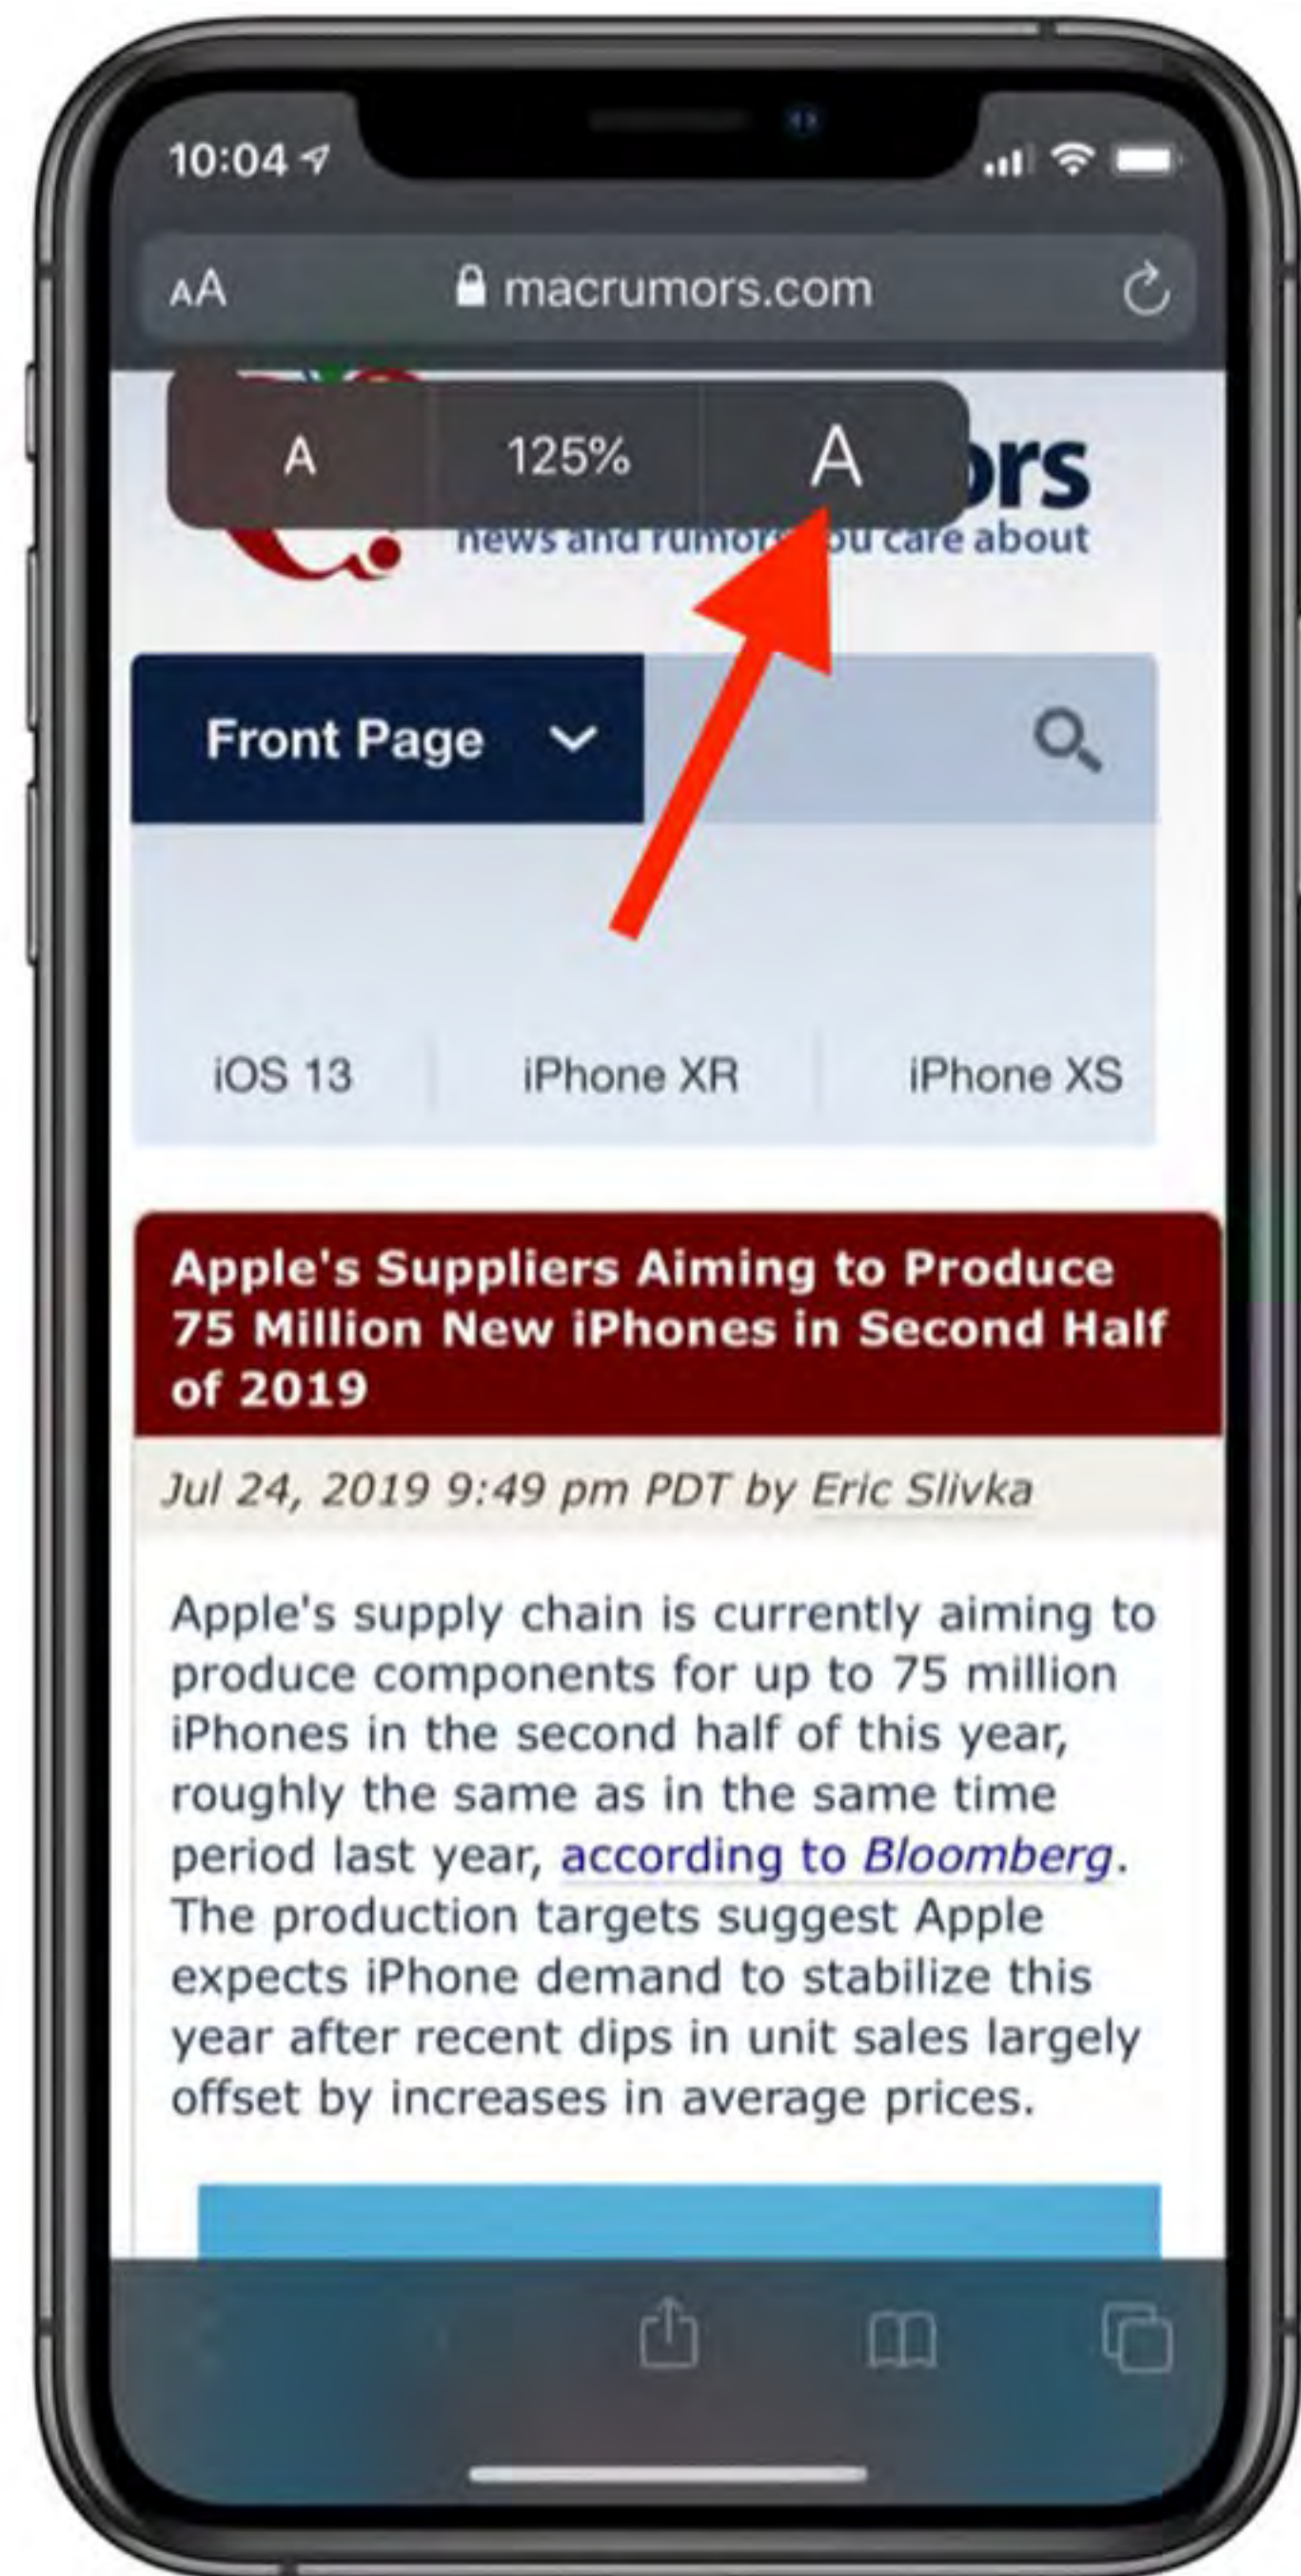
10:04

AA macrumors.com

A 125% A

ors
news and rumor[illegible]ou care about

Front Page

iOS 13 iPhone XR iPhone XS

Apple's Suppliers Aiming to Produce 75 Million New iPhones in Second Half of 2019

Jul 24, 2019 9:49 pm PDT by Eric Slivka

Apple's supply chain is currently aiming to produce components for up to 75 million iPhones in the second half of this year, roughly the same as in the same time period last year, according to Bloomberg. The production targets suggest Apple expects iPhone demand to stabilize this year after recent dips in unit sales largely offset by increases in average prices.